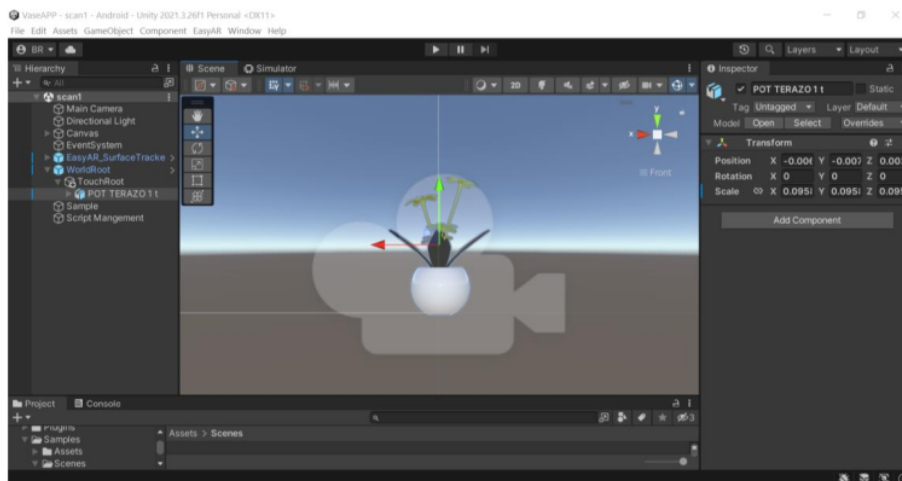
VaseAPP - scan1 - Android - Unity 2021.3.26f1 Personal <DX11>
File Edit Assets GameObject Component EasyAR Window Help

BR

Layers Layout

Hierarchy
All
scan1
Main Camera
Directional Light
Canvas
EventSystem
EasyAR_SurfaceTracke
WorldRoot
TouchRoot
POT TERAZO 1 t
Sample
Script Mangement

Scene Simulator
2D
Front

Inspector
POT TERAZO 1 t
Static
Tag Untagged Layer Default
Model Open Select Overrides
Transform
Position X -0.006 Y -0.007 Z 0.002
Rotation X 0 Y 0 Z 0
Scale X 0.095 Y 0.095 Z 0.095
Add Component

Project Console
Plugins
Samples
Assets
Scenes
Assets > Scenes
3